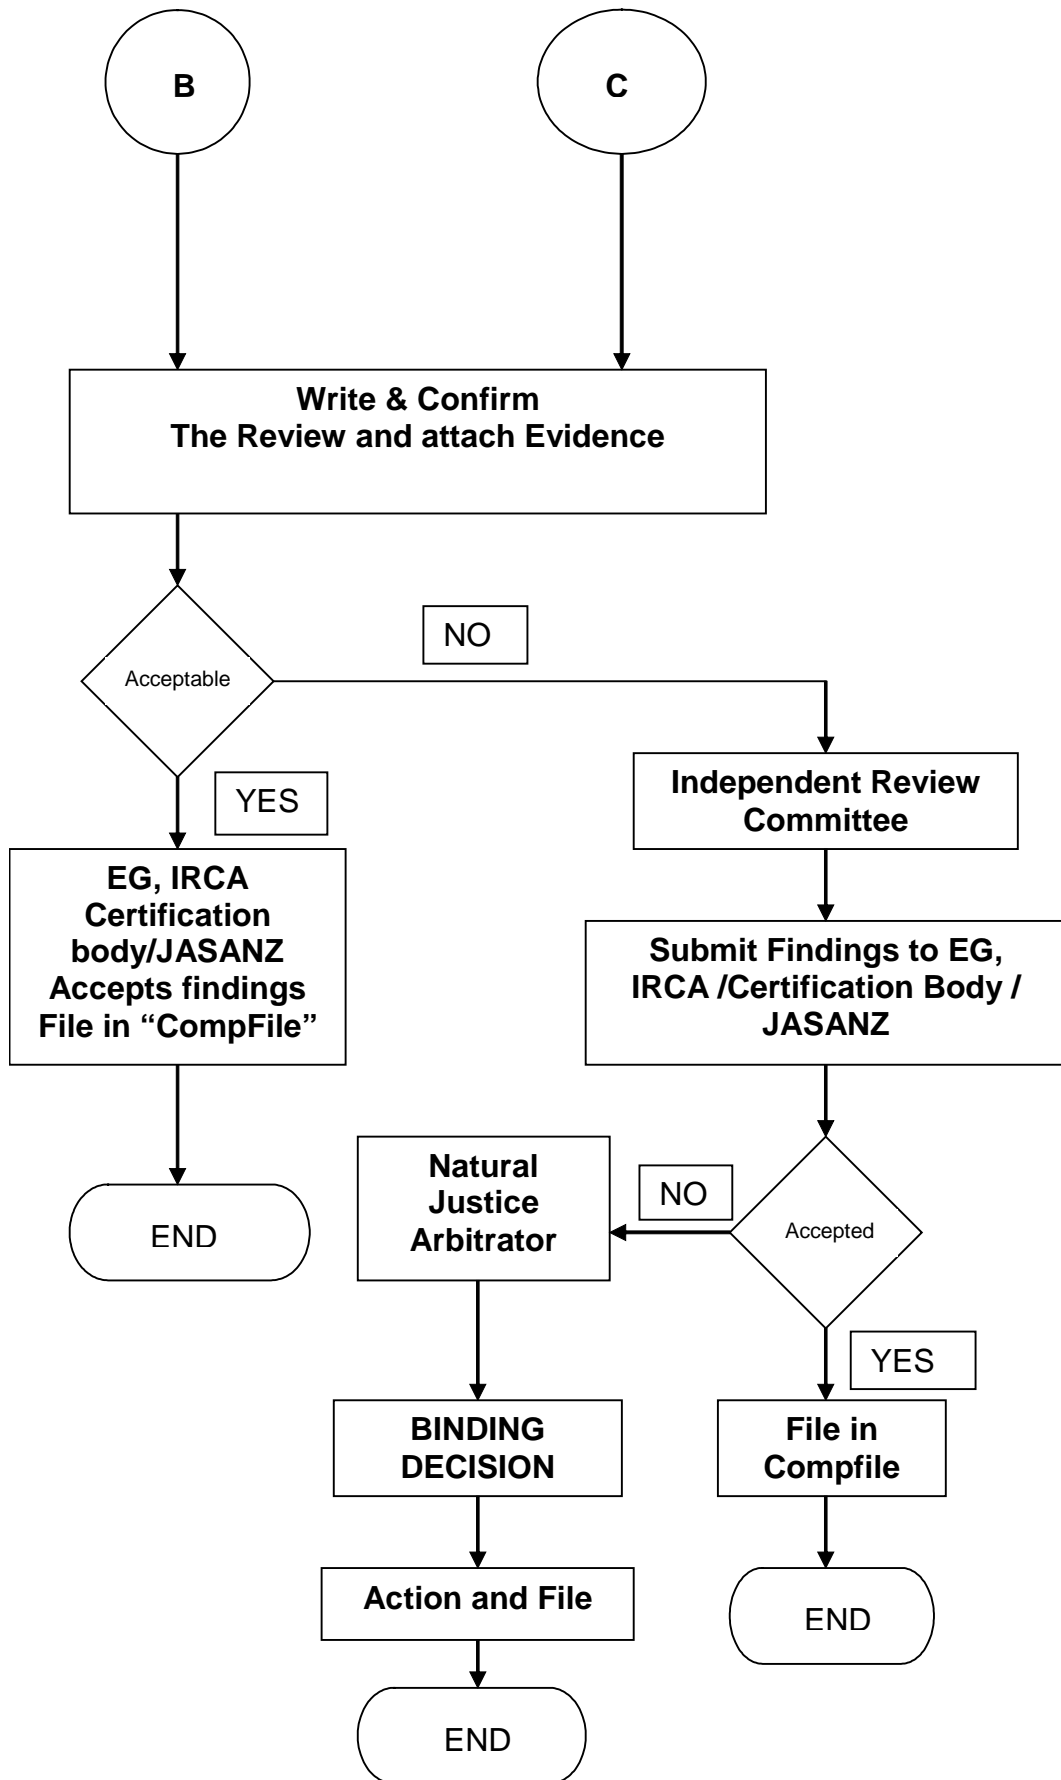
B

C

Write & Confirm
The Review and attach Evidence

Acceptable

NO

YES

EG, IRCA Certification body/JASANZ Accepts findings File in “CompFile”

END

Independent Review Committee

Submit Findings to EG, IRCA /Certification Body / JASANZ

Accepted

NO

Natural Justice Arbitrator

BINDING DECISION

Action and File

END

YES

File in Compfile

END